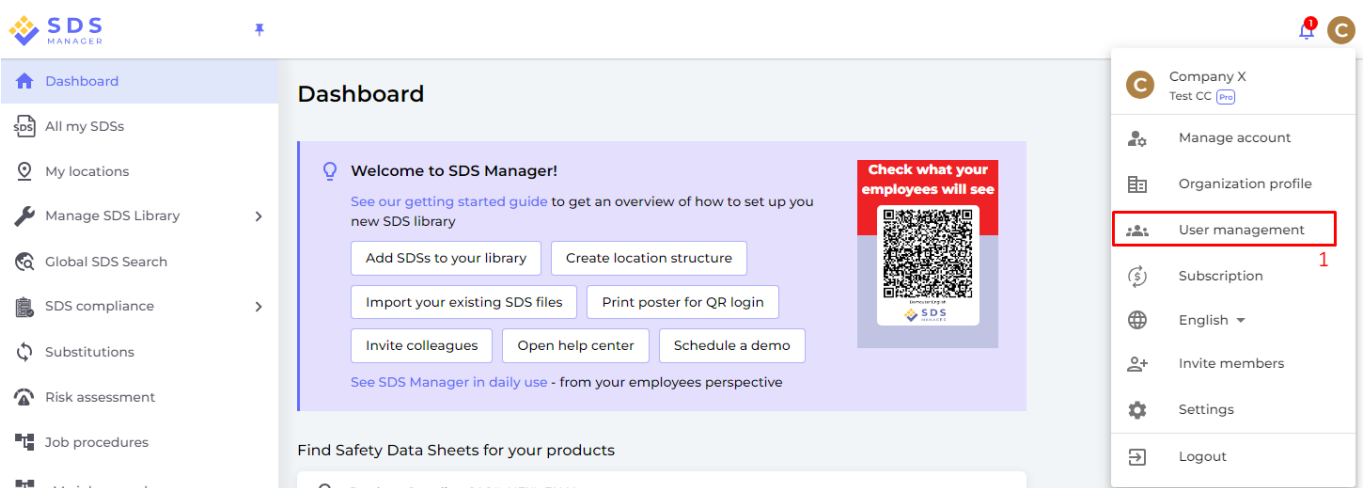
SDS MANAGER

Dashboard
All my SDSs
My locations
Manage SDS Library
Global SDS Search
SDS compliance
Substitutions
Risk assessment
Job procedures

Dashboard

Welcome to SDS Manager!

See our getting started guide to get an overview of how to set up you new SDS library

Add SDSs to your library
Create location structure
Import your existing SDS files
Print poster for QR login
Invite colleagues
Open help center
Schedule a demo

See SDS Manager in daily use - from your employees perspective

Check what your employees will see

SDS

Find Safety Data Sheets for your products

1

C

Company X
Test CC Pro

Manage account
Organization profile
User management
1
Subscription
English
Invite members
Settings
Logout